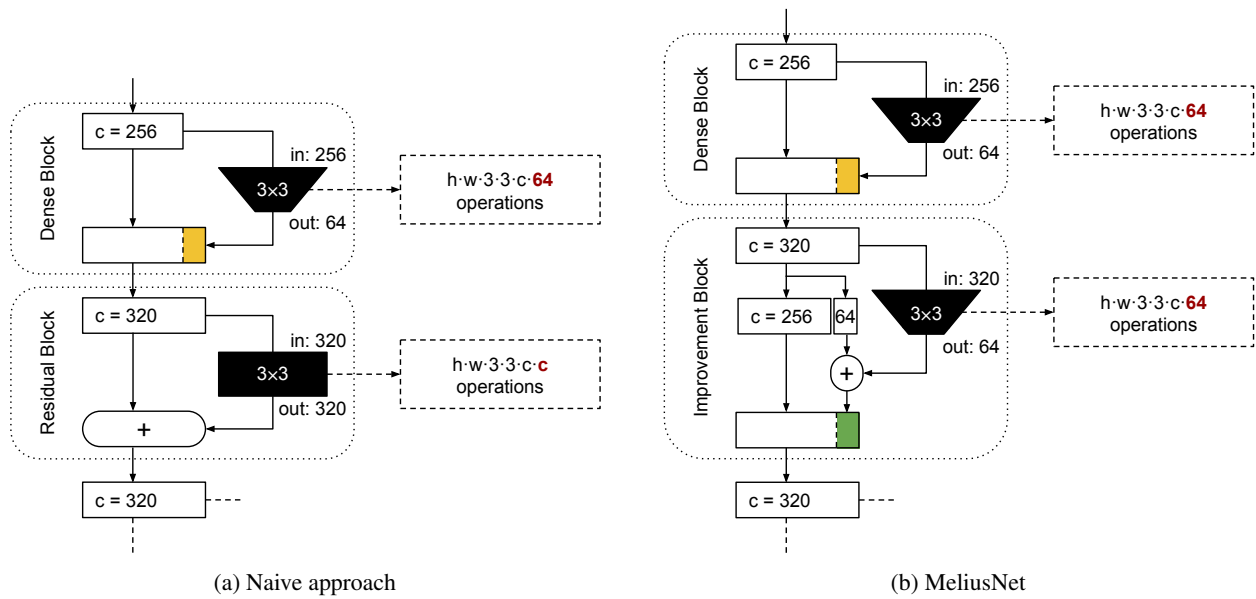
Dense Block

c = 256

in: 256

3×3

out: 64

h·w·3·3·c·64 operations

Residual Block

c = 320

in: 320

3×3

out: 320

+

h·w·3·3·c·c operations

c = 320

(a) Naive approach

Dense Block

c = 256

in: 256

3×3

out: 64

h·w·3·3·c·64 operations

Improvement Block

c = 320

c = 256

64

in: 320

3×3

out: 64

+

h·w·3·3·c·64 operations

c = 320

(b) MeliusNet